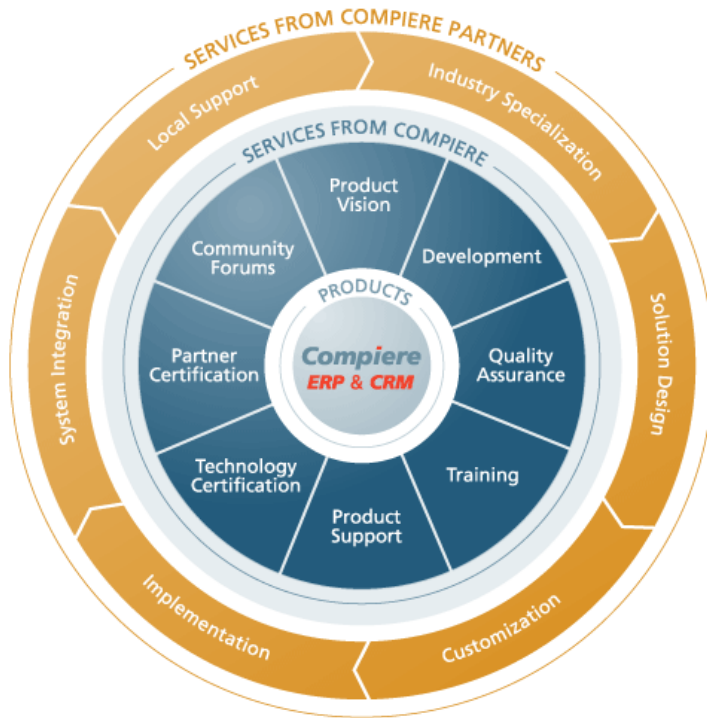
SERVICES FROM COMPIERE PARTNERS

Local Support

Industry Specialization

Solution Design

Customization

Implementation

System Integration

SERVICES FROM COMPIERE

Product Vision

Development

Quality Assurance

Training

Product Support

Technology Certification

Partner Certification

Community Forums

PRODUCTS

Compiere

ERP & CRM